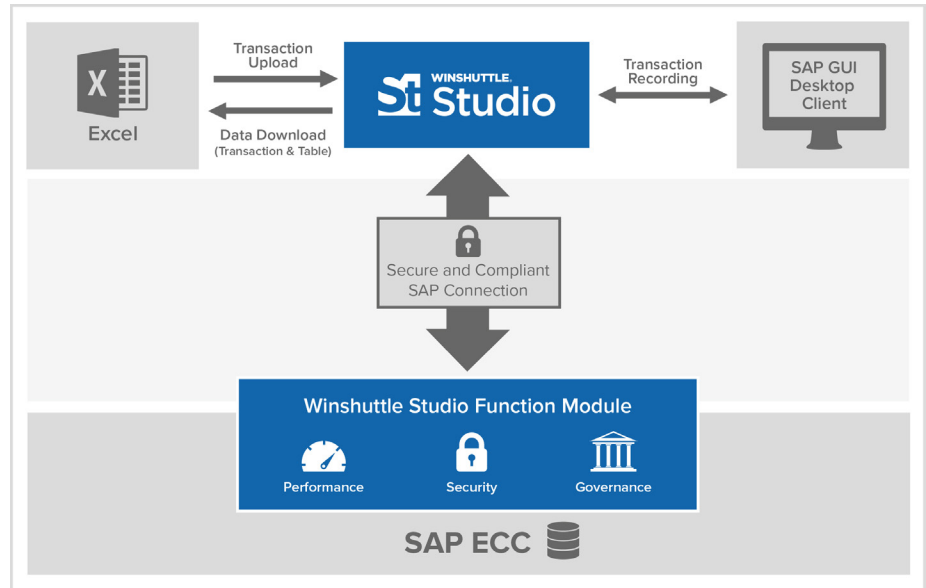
X

Excel

Transaction Upload

Data Download
(Transaction & Table)

St WINSHUTTLE. Studio

Transaction Recording

SAP GUI Desktop Client

Secure and Compliant SAP Connection

Winshuttle Studio Function Module

Performance

Security

Governance

SAP ECC